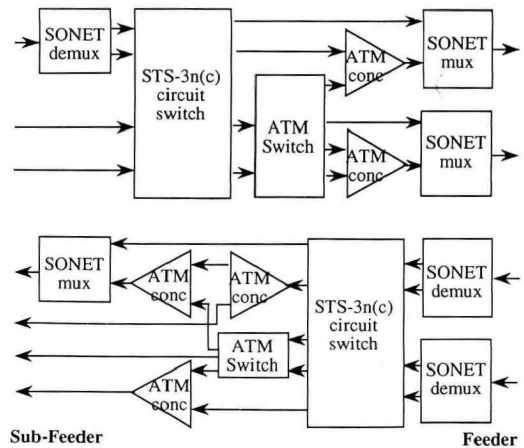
SONET demux

STS-3n(c) circuit switch

ATM conc

SONET mux

ATM Switch

ATM conc

SONET mux

SONET mux

ATM conc

ATM conc

STS-3n(c) circuit switch

SONET demux

ATM Switch

ATM conc

SONET demux

Sub-Feeder

Feeder